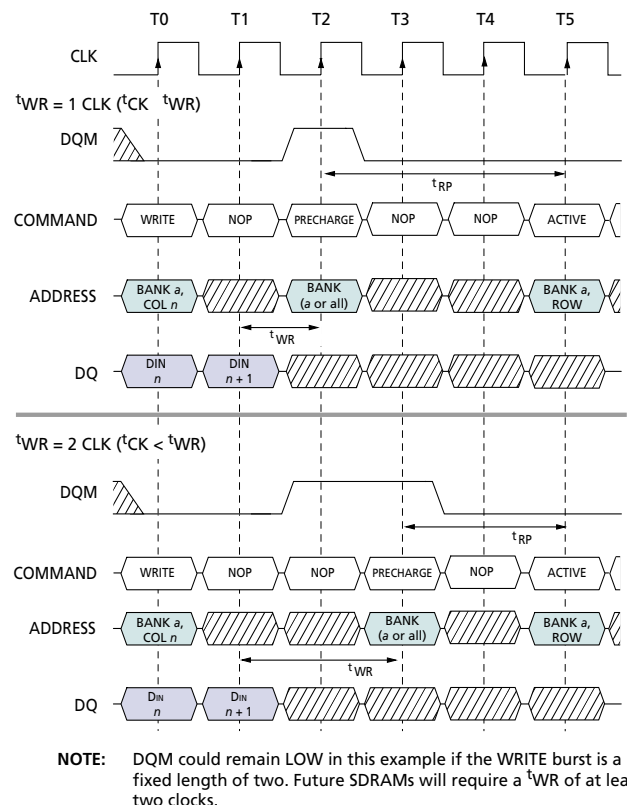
T0 T1 T2 T3 T4 T5

CLK

$^tWR = 1$ CLK ($^tCK$ $^tWR$)

DQM

$t_{RP}$

COMMAND WRITE NOP PRECHARGE NOP NOP ACTIVE

ADDRESS BANK *a*, COL *n* BANK (*a* or all) BANK *a*, ROW

$t_{WR}$

DQ DIN *n* DIN *n* + 1

$^tWR = 2$ CLK ($^tCK < {}^tWR$)

DQM

$t_{RP}$

COMMAND WRITE NOP NOP PRECHARGE NOP ACTIVE

ADDRESS BANK *a*, COL *n* BANK (*a* or all) BANK *a*, ROW

$t_{WR}$

DQ DIN *n* DIN *n* + 1

**NOTE:** DQM could remain LOW in this example if the WRITE burst is a fixed length of two. Future SDRAMs will require a $^tWR$ of at lea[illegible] two clocks.